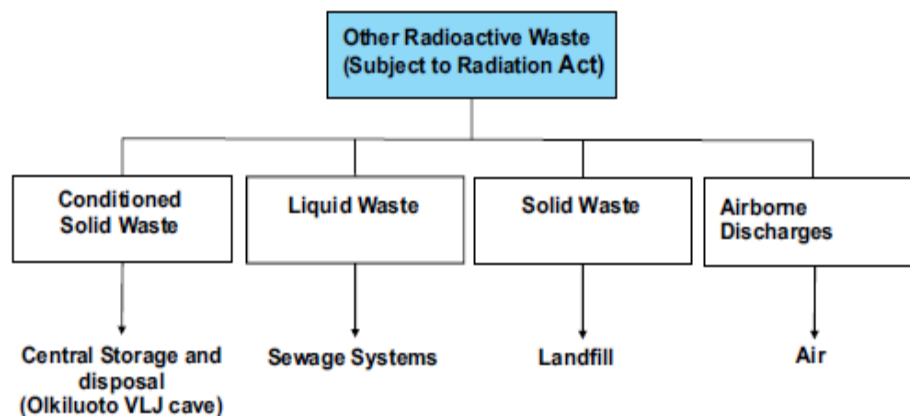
Other Radioactive Waste (Subject to Radiation Act)

Conditioned Solid Waste

Liquid Waste

Solid Waste

Airborne Discharges

Central Storage and disposal (Olkiluoto VLJ cave)

Sewage Systems

Landfill

Air